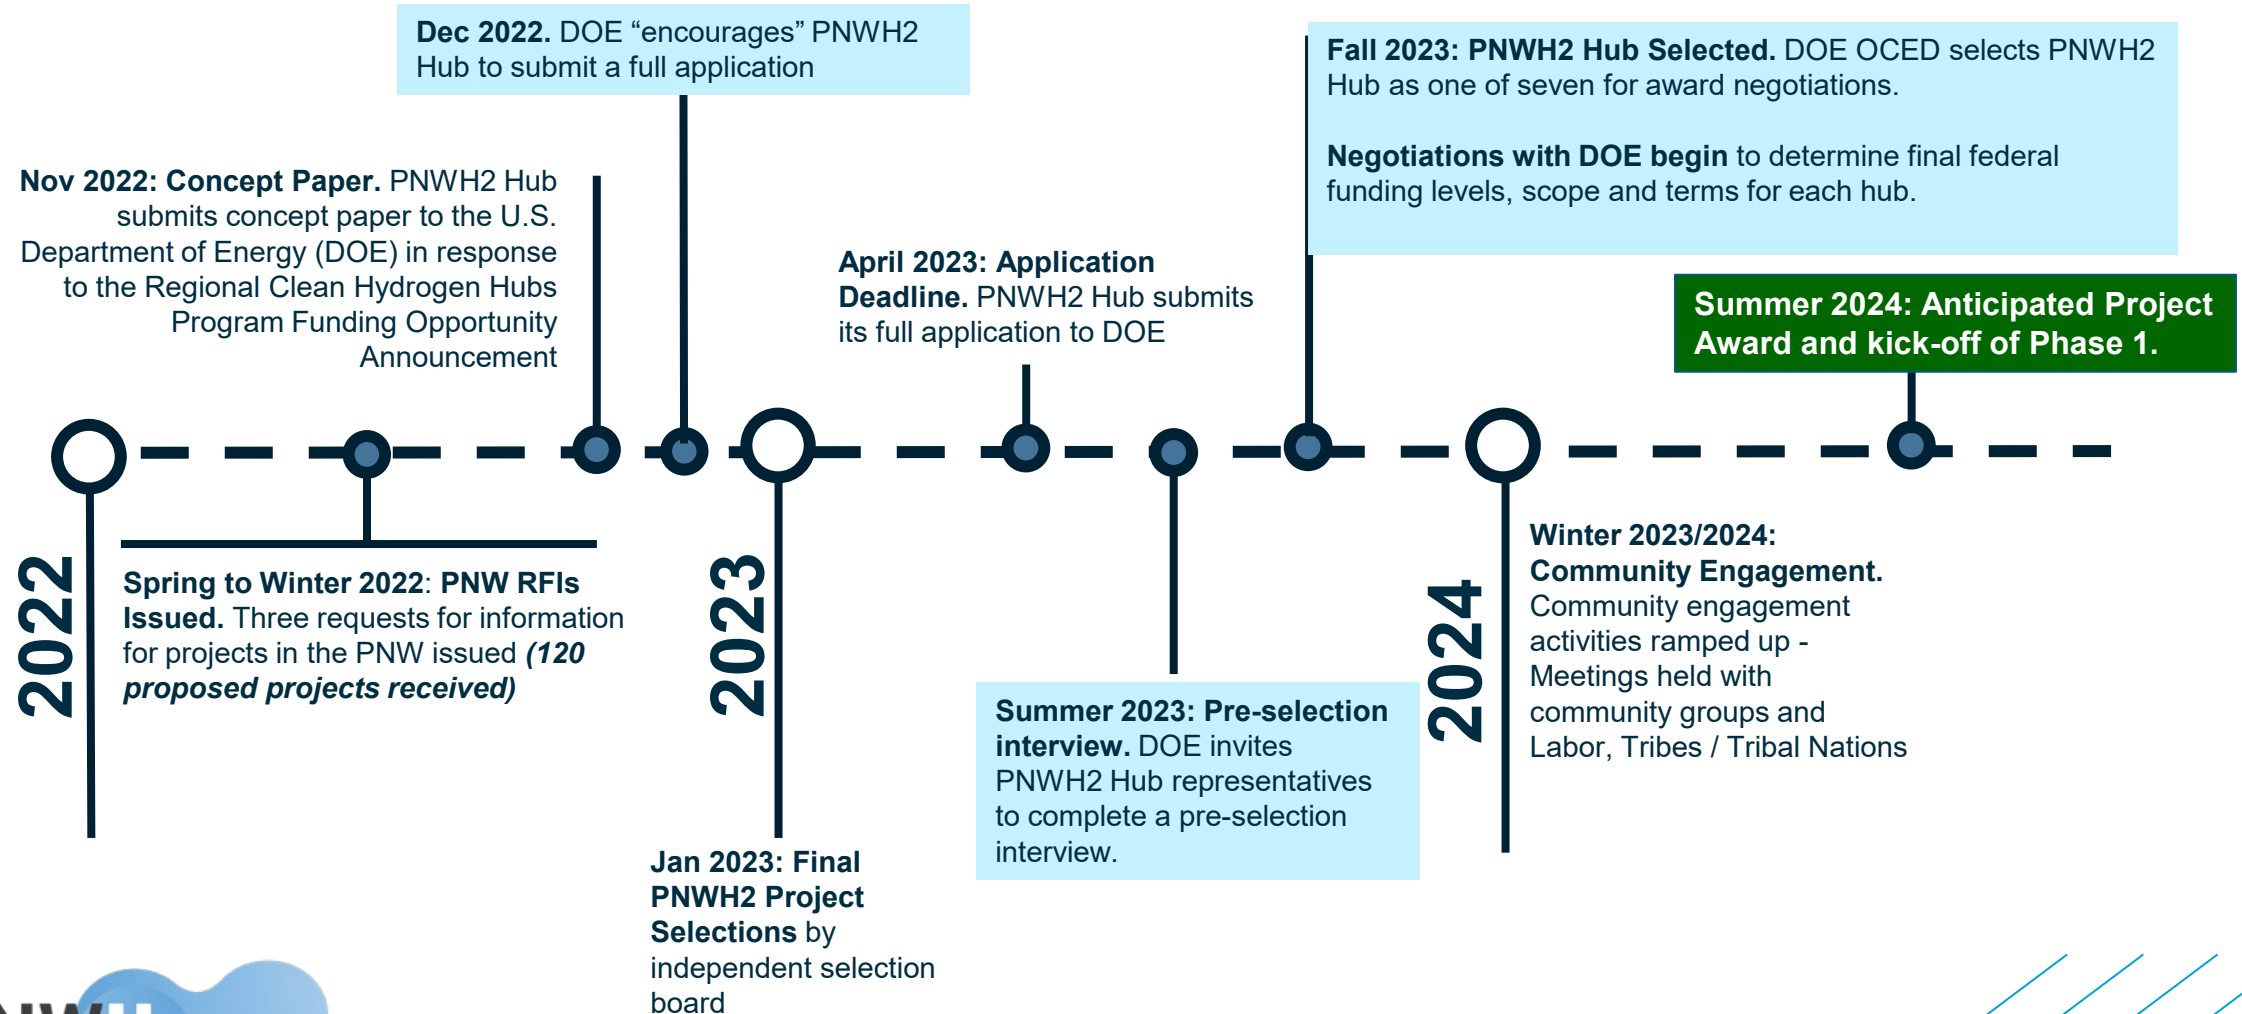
Dec 2022. DOE “encourages” PNWH2 Hub to submit a full application

Fall 2023: PNWH2 Hub Selected. DOE OCED selects PNWH2 Hub as one of seven for award negotiations.

Negotiations with DOE begin to determine final federal funding levels, scope and terms for each hub.

Nov 2022: Concept Paper. PNWH2 Hub submits concept paper to the U.S. Department of Energy (DOE) in response to the Regional Clean Hydrogen Hubs Program Funding Opportunity Announcement

April 2023: Application Deadline. PNWH2 Hub submits its full application to DOE

Summer 2024: Anticipated Project Award and kick-off of Phase 1.

2022

Spring to Winter 2022: PNW RFIs Issued. Three requests for information for projects in the PNW issued (120 proposed projects received)

2023

Jan 2023: Final PNWH2 Project Selections by independent selection board

Summer 2023: Pre-selection interview. DOE invites PNWH2 Hub representatives to complete a pre-selection interview.

2024

Winter 2023/2024: Community Engagement. Community engagement activities ramped up - Meetings held with community groups and Labor, Tribes / Tribal Nations

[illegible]